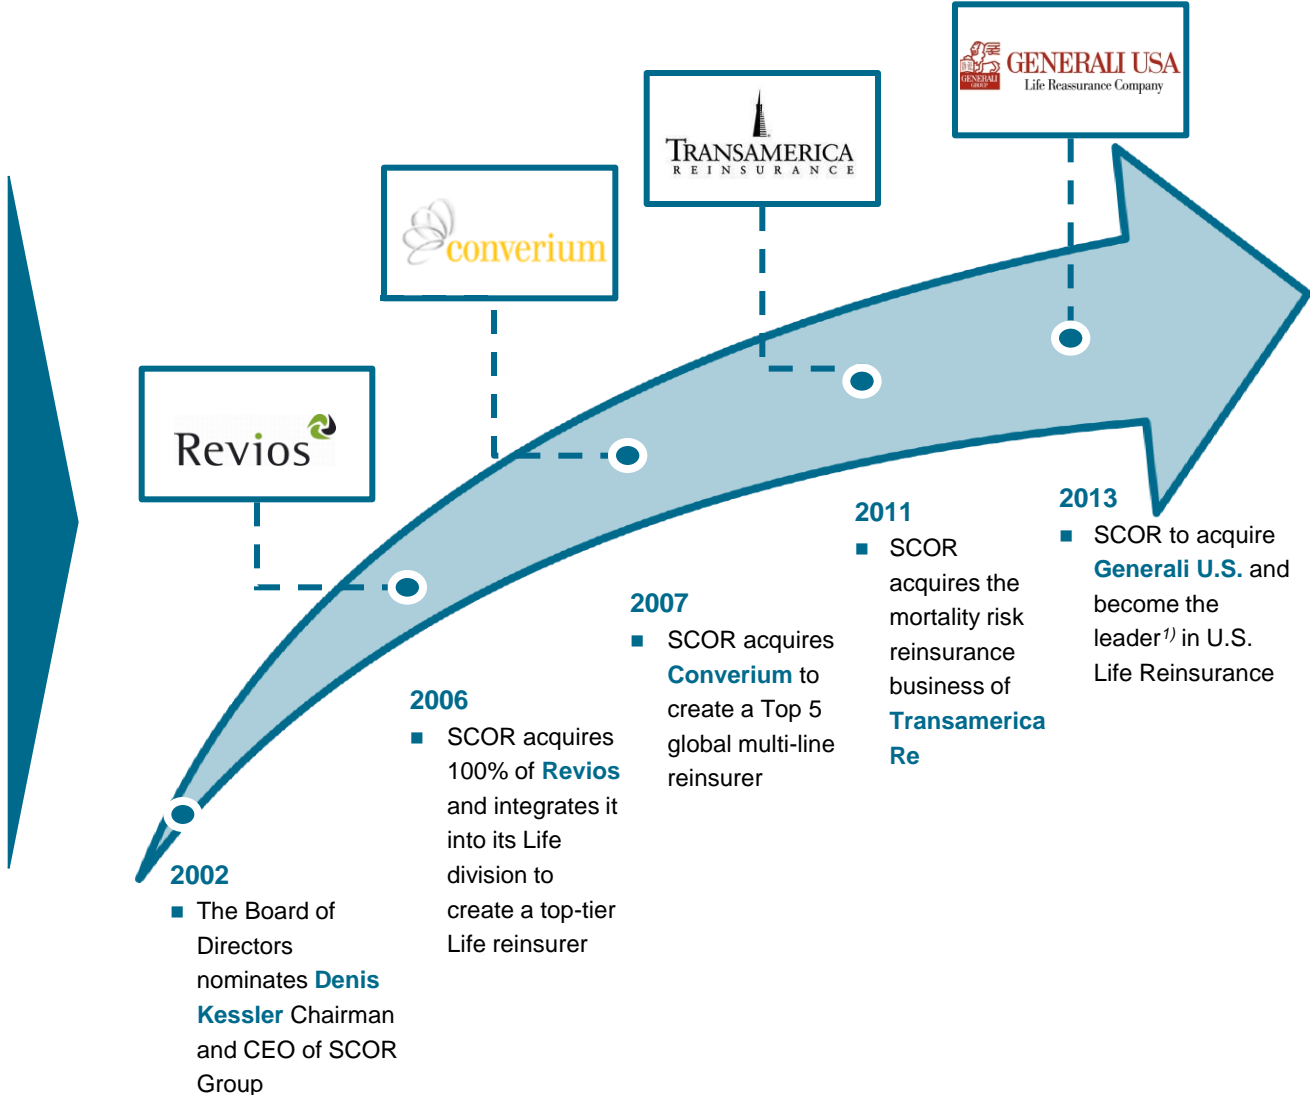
GENERALI GROUP GENERALI USA Life Reassurance Company

TRANSAMERICA REINSURANCE

converium

Revios

2002
■ The Board of Directors nominates Denis Kessler Chairman and CEO of SCOR Group

2006
■ SCOR acquires 100% of Revios and integrates it into its Life division to create a top-tier Life reinsurer

2007
■ SCOR acquires Converium to create a Top 5 global multi-line reinsurer

2011
■ SCOR acquires the mortality risk reinsurance business of Transamerica Re

2013
■ SCOR to acquire Generali U.S. and become the leader$^{1)}$ in U.S. Life Reinsurance